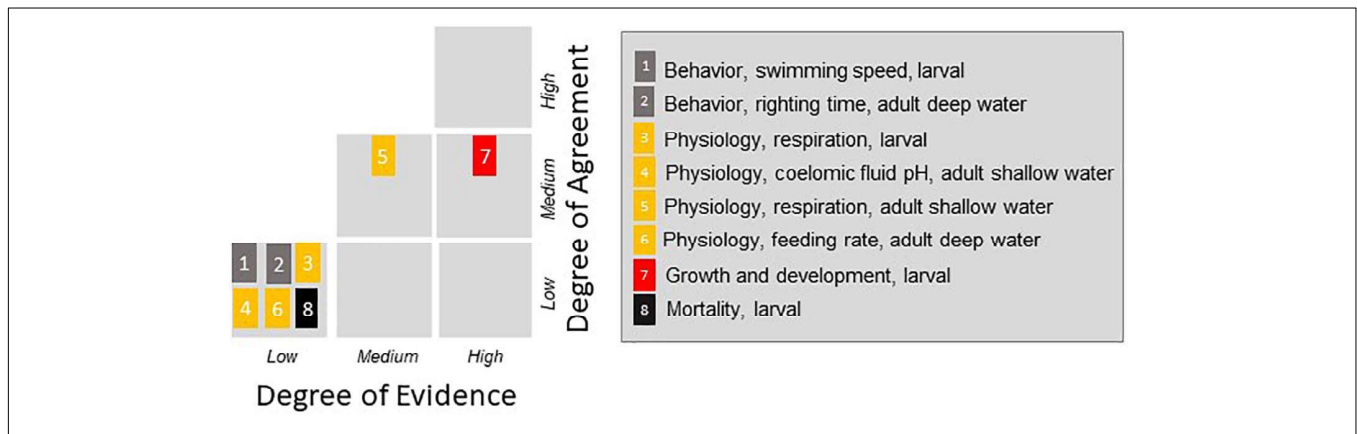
High
Medium
Low
Degree of Agreement

5
7
1 2 3
4 6 8

Low Medium High
Degree of Evidence

1 Behavior, swimming speed, larval
2 Behavior, righting time, adult deep water
3 Physiology, respiration, larval
4 Physiology, coelomic fluid pH, adult shallow water
5 Physiology, respiration, adult shallow water
6 Physiology, feeding rate, adult deep water
7 Growth and development, larval
8 Mortality, larval